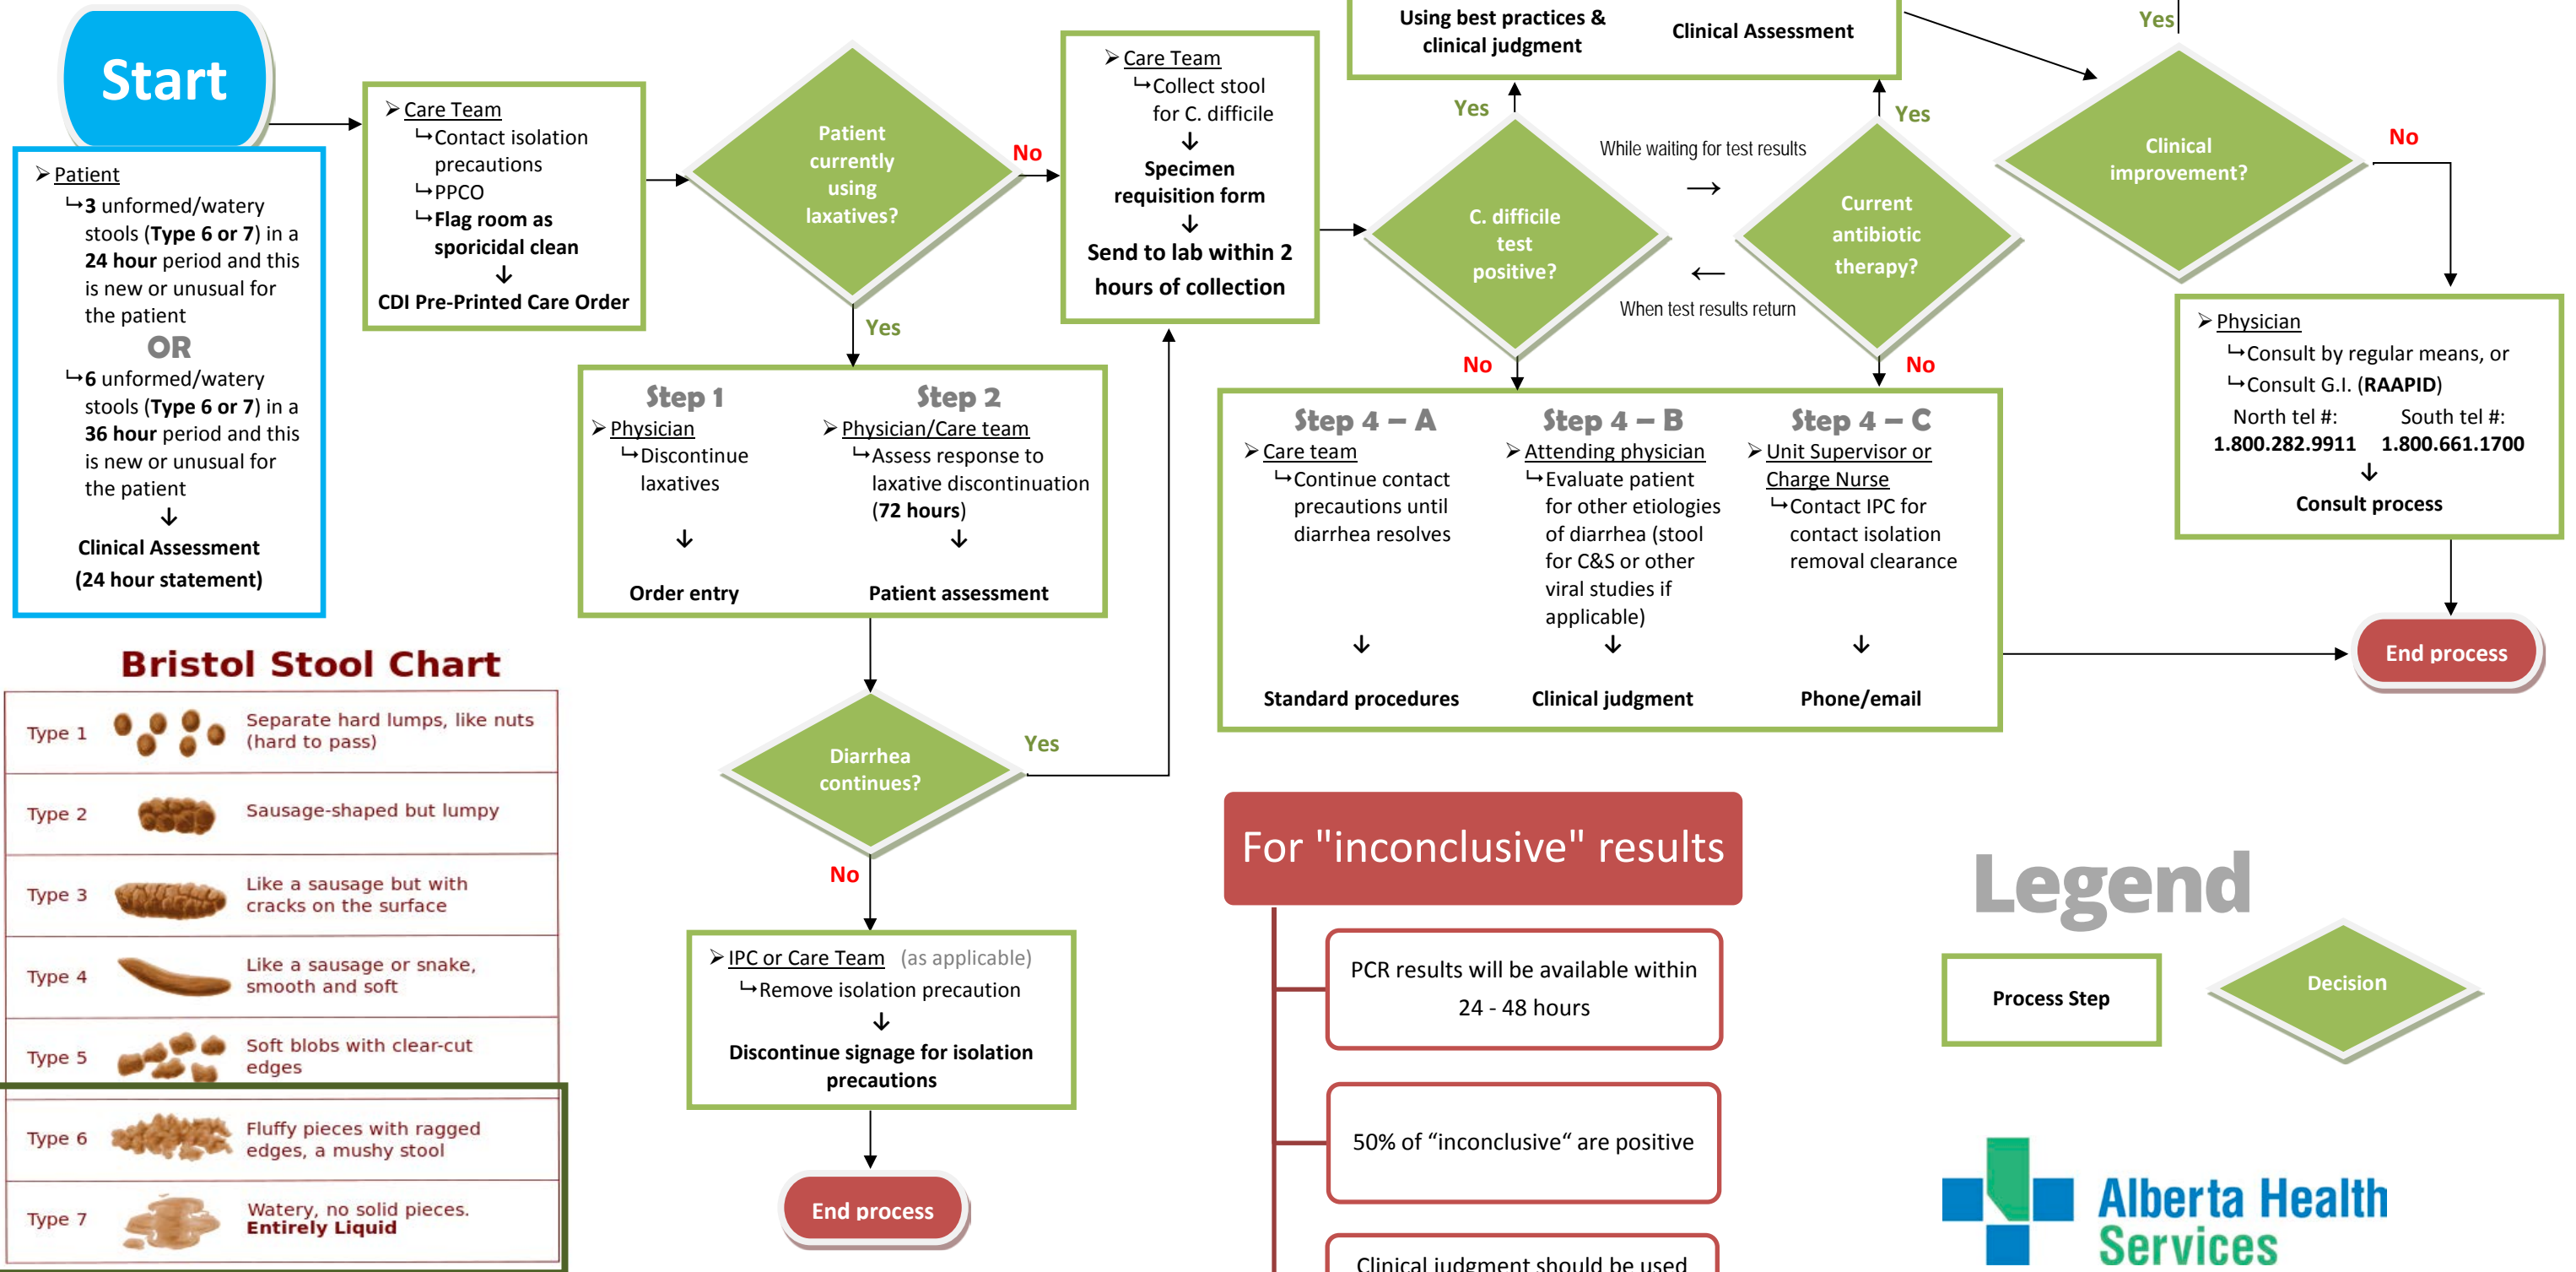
Start

Patient
3 unformed/watery stools (Type 6 or 7) in a 24 hour period and this is new or unusual for the patient
OR
6 unformed/watery stools (Type 6 or 7) in a 36 hour period and this is new or unusual for the patient
↓
Clinical Assessment (24 hour statement)

Care Team
Contact isolation precautions
PPCO
Flag room as sporicidal clean
↓
CDI Pre-Printed Care Order

Patient currently using laxatives?

No

Yes

Care Team
Collect stool for C. difficile
↓
Specimen requisition form
↓
Send to lab within 2 hours of collection

Step 1
Physician
Discontinue laxatives
↓
Order entry

Step 2
Physician/Care team
Assess response to laxative discontinuation (72 hours)
↓
Patient assessment

Diarrhea continues?

Yes

No

IPC or Care Team (as applicable)
Remove isolation precaution
↓
Discontinue signage for isolation precautions

End process

Using best practices & clinical judgment

Clinical Assessment

Yes

C. difficile test positive?

While waiting for test results

When test results return

Yes

Current antibiotic therapy?

No

No

Yes

Clinical improvement?

No

Step 4 – A
Care team
Continue contact precautions until diarrhea resolves
↓
Standard procedures

Step 4 – B
Attending physician
Evaluate patient for other etiologies of diarrhea (stool for C&S or other viral studies if applicable)
↓
Clinical judgment

Step 4 – C
Unit Supervisor or Charge Nurse
Contact IPC for contact isolation removal clearance
↓
Phone/email

Physician
Consult by regular means, or
Consult G.I. (RAAPID)
North tel #: 1.800.282.9911
South tel #: 1.800.661.1700
↓
Consult process

End process

Bristol Stool Chart

| | |
|---|---|
| Type 1 | Separate hard lumps, like nuts (hard to pass) |
| Type 2 | Sausage-shaped but lumpy |
| Type 3 | Like a sausage but with cracks on the surface |
| Type 4 | Like a sausage or snake, smooth and soft |
| Type 5 | Soft blobs with clear-cut edges |
| Type 6 | Fluffy pieces with ragged edges, a mushy stool |
| Type 7 | Watery, no solid pieces. Entirely Liquid |

For "inconclusive" results

PCR results will be available within 24 - 48 hours

50% of “inconclusive“ are positive

Clinical judgment should be used

Legend

Process Step

Decision

Alberta Health Services